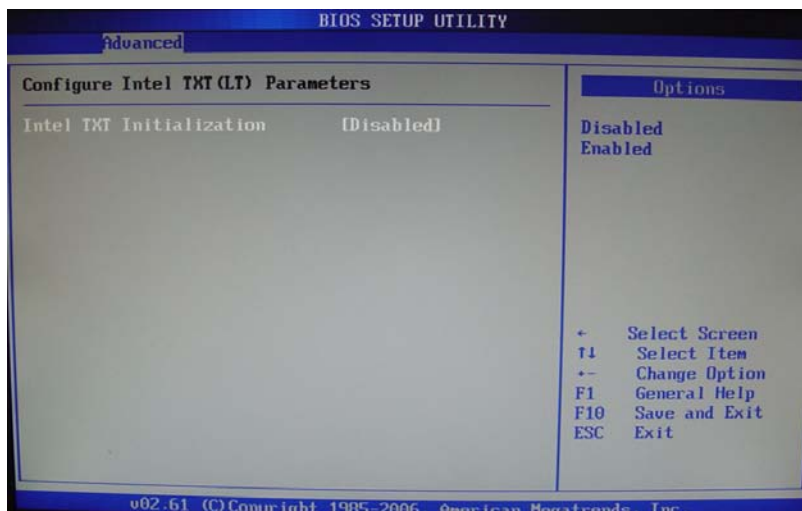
BIOS SETUP UTILITY

Advanced

Configure Intel TXT(LT) Parameters

Intel TXT Initialization [Disabled]

Options

Disabled
Enabled

← Select Screen
↑↓ Select Item
+- Change Option
F1 General Help
F10 Save and Exit
ESC Exit

v02.61 (C)Copyright 1985-2006, American Megatrends, Inc.